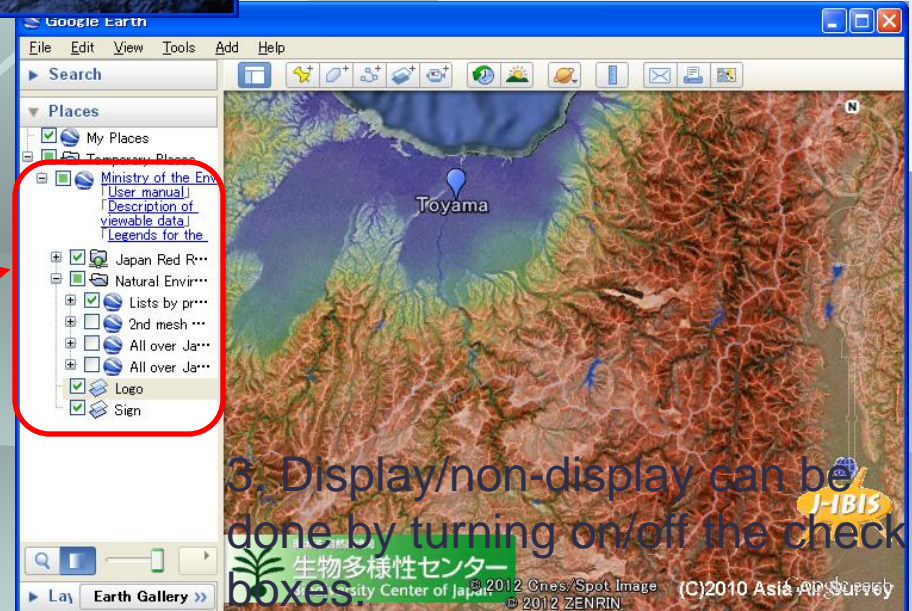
Google Earth

File Edit View Tools Add Help

Search

Places

My Places

Temporary Places

Ministry of the Env

「User manual」

「Description of viewable data」

「Legends for the

Japan Red R···

Natural Envir···

Lists by pr···

2nd mesh ···

All over Ja···

All over Ja···

Logo

Sign

Toyama

N

3. Display/non-display can be done by turning on/off the check boxes.

J-IBIS

生物多様性センター

Biodiversity Center of Japan

© 2012 Cnes/Spot Image

© 2012 ZENRIN

(C)2010 Asia Air Survey

Google earth

Lay

Earth Gallery »